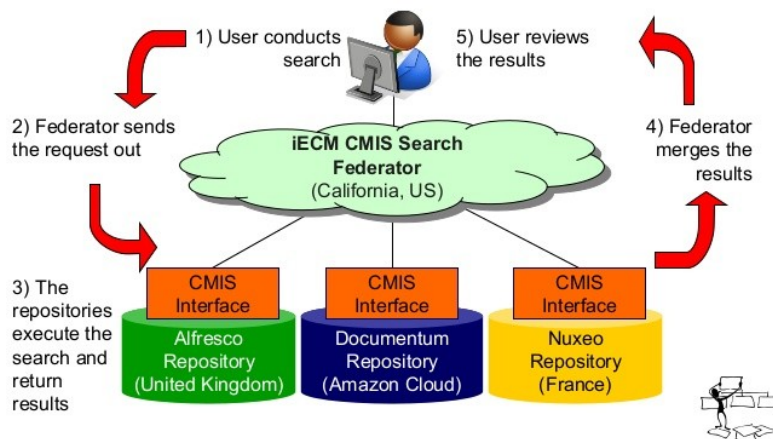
1) User conducts search

5) User reviews the results

2) Federator sends the request out

iECM CMIS Search Federator
(California, US)

4) Federator merges the results

3) The repositories execute the search and return results

CMIS Interface

Alfresco Repository (United Kingdom)

CMIS Interface

Documentum Repository (Amazon Cloud)

CMIS Interface

Nuxeo Repository (France)